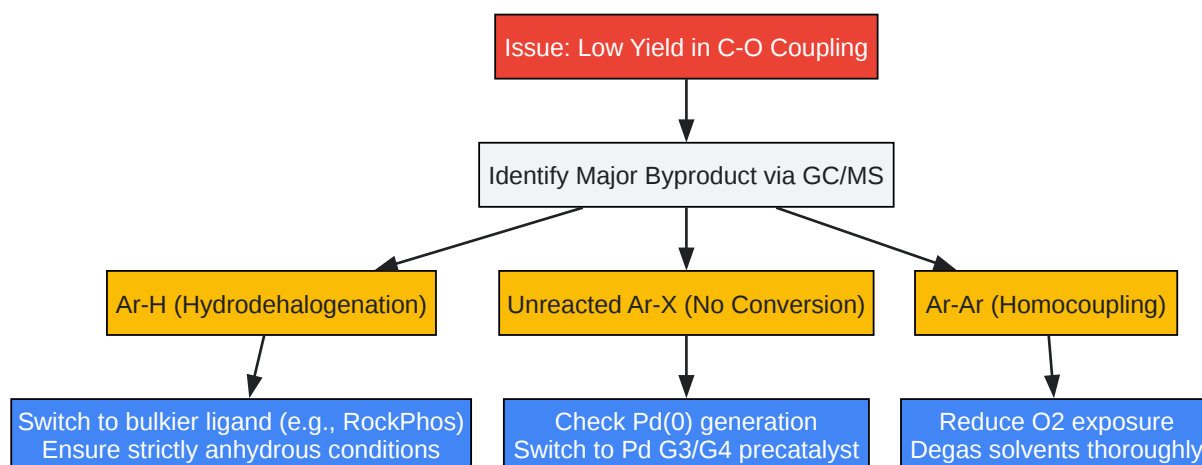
Issue: Low Yield in C-O Coupling

Identify Major Byproduct via GC/MS

Ar-H (Hydrodehalogenation)

Unreacted Ar-X (No Conversion)

Ar-Ar (Homocoupling)

Switch to bulkier ligand (e.g., RockPhos)
Ensure strictly anhydrous conditions

Check Pd(0) generation
Switch to Pd G3/G4 precatalyst

Reduce O2 exposure
Degas solvents thoroughly